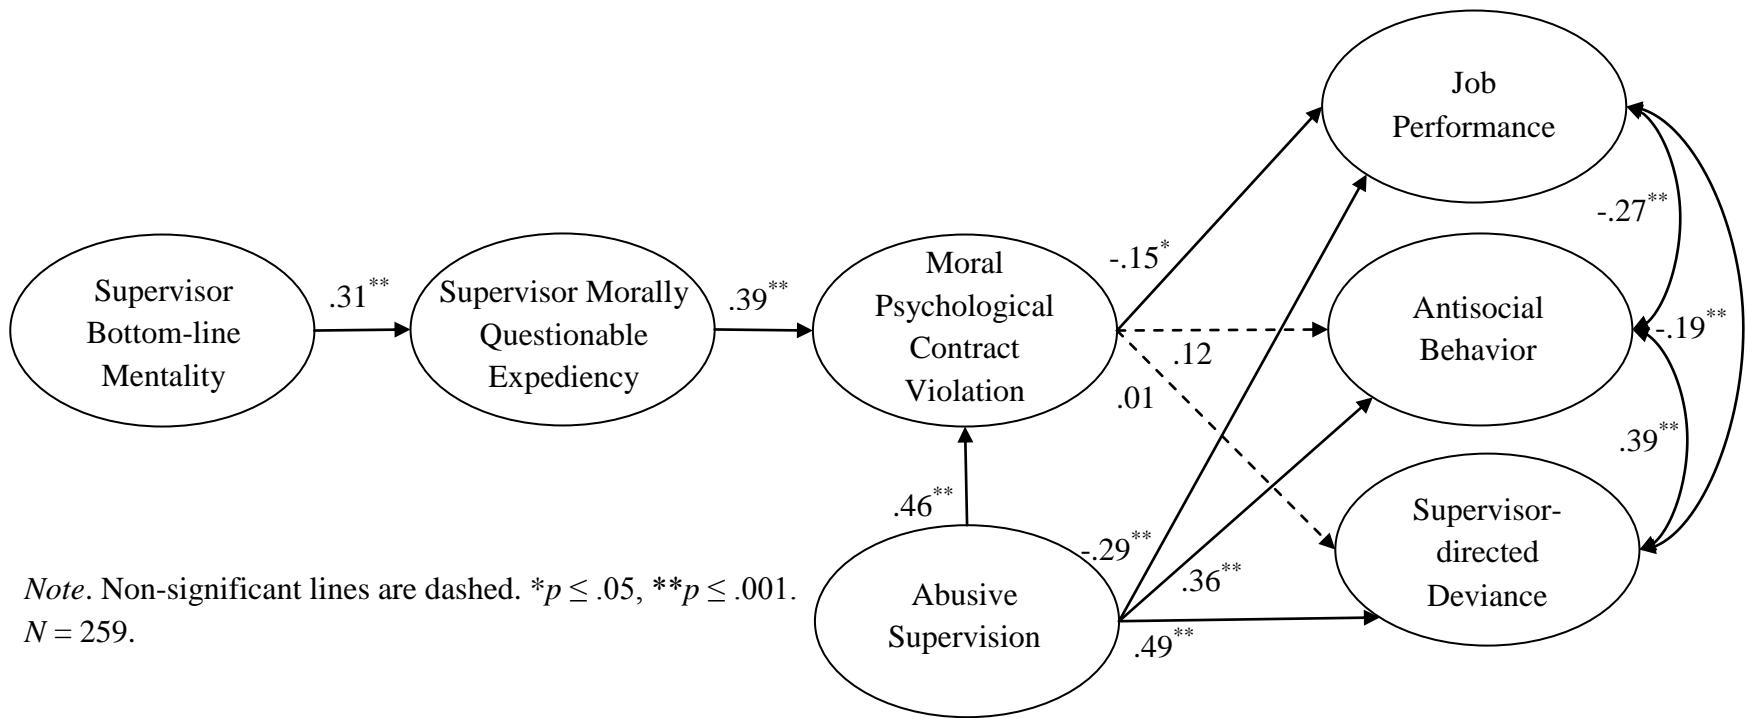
Job Performance

-.27**

Supervisor Bottom-line Mentality

.31**

Supervisor Morally Questionable Expediency

.39**

Moral Psychological Contract Violation

-.15*

Antisocial Behavior

-.19**

.12

.01

.39**

.46**

Supervisor-directed Deviance

-.29**

*Note*. Non-significant lines are dashed. *$p \leq .05$, **$p \leq .001$. $N = 259$.

Abusive Supervision

.36**

.49**